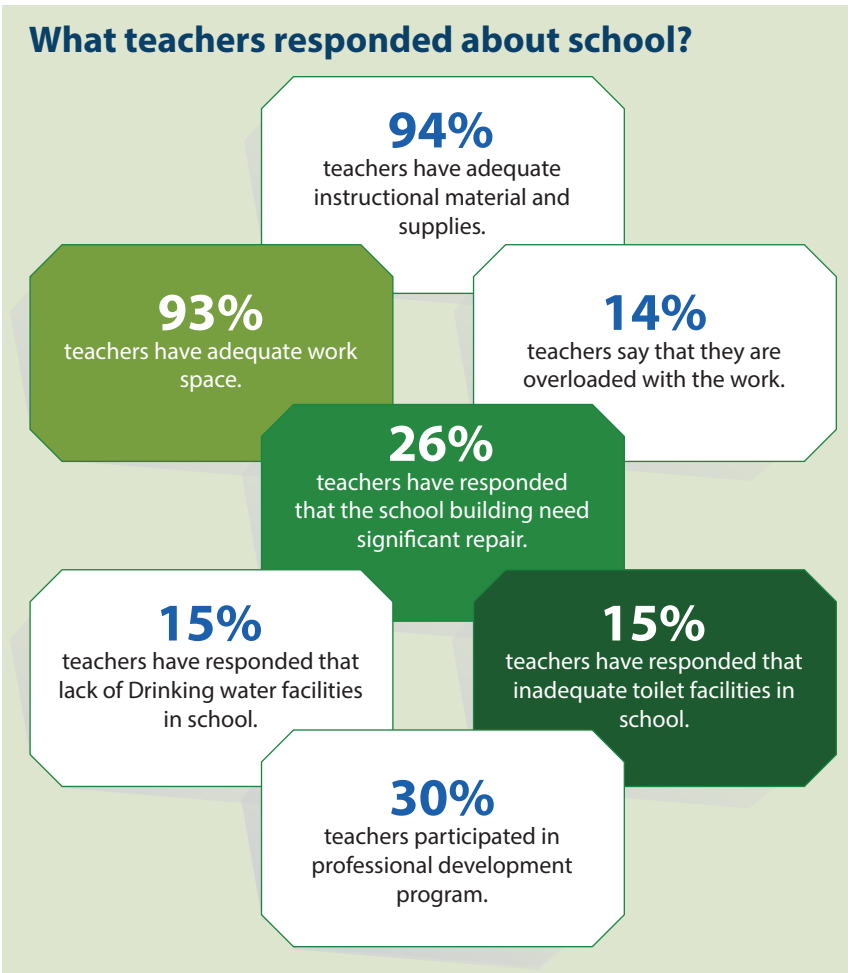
What teachers responded about school?

94%
teachers have adequate instructional material and supplies.

93%
teachers have adequate work space.

14%
teachers say that they are overloaded with the work.

26%
teachers have responded that the school building need significant repair.

15%
teachers have responded that lack of Drinking water facilities in school.

15%
teachers have responded that inadequate toilet facilities in school.

30%
teachers participated in professional development program.